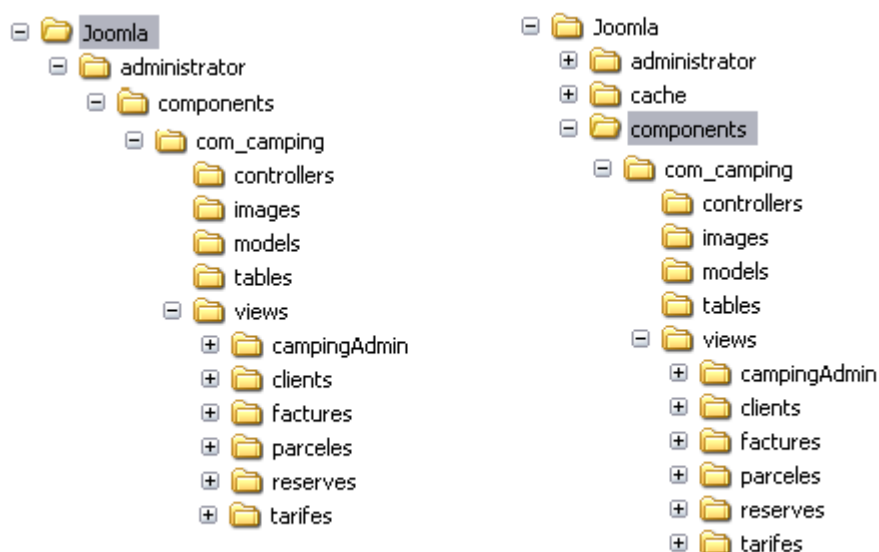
Joomla
administrator
components
com_camping
controllers
images
models
tables
views
campingAdmin
clients
factures
parceles
reserves
tarifes

Joomla
administrator
cache
components
com_camping
controllers
images
models
tables
views
campingAdmin
clients
factures
parceles
reserves
tarifes